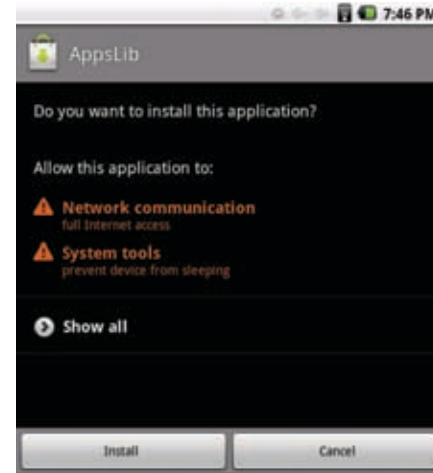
7:46 PM

AppsLib

Do you want to install this application?

Allow this application to:

Network communication
full Internet access

System tools
prevent device from sleeping

Show all

Install

Cancel